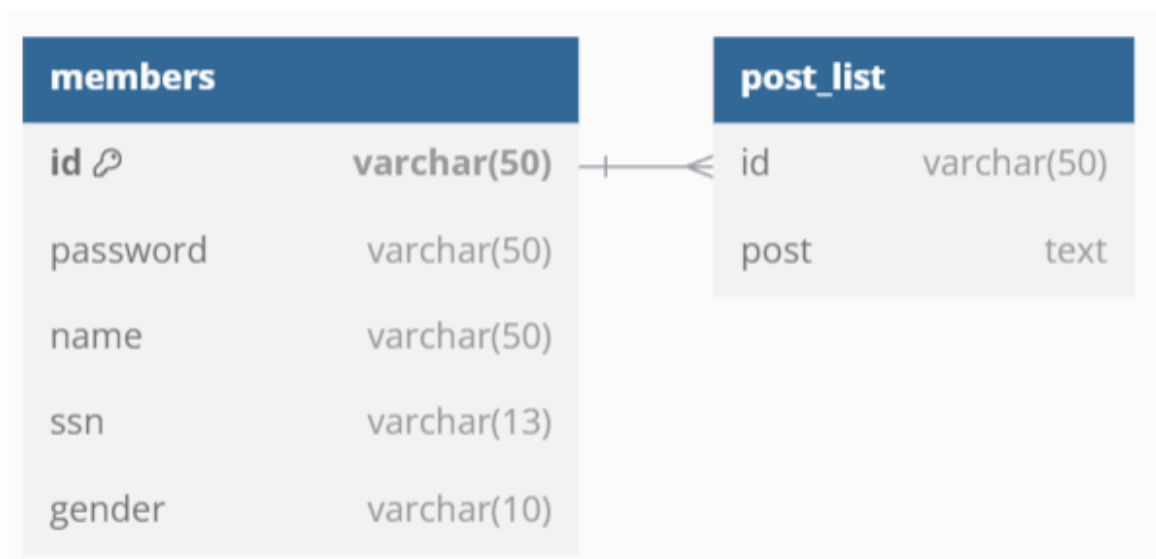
| members | |
|---|---|
| id | varchar(50) |
| password | varchar(50) |
| name | varchar(50) |
| ssn | varchar(13) |
| gender | varchar(10) |

| post_list | |
|---|---|
| id | varchar(50) |
| post | text |